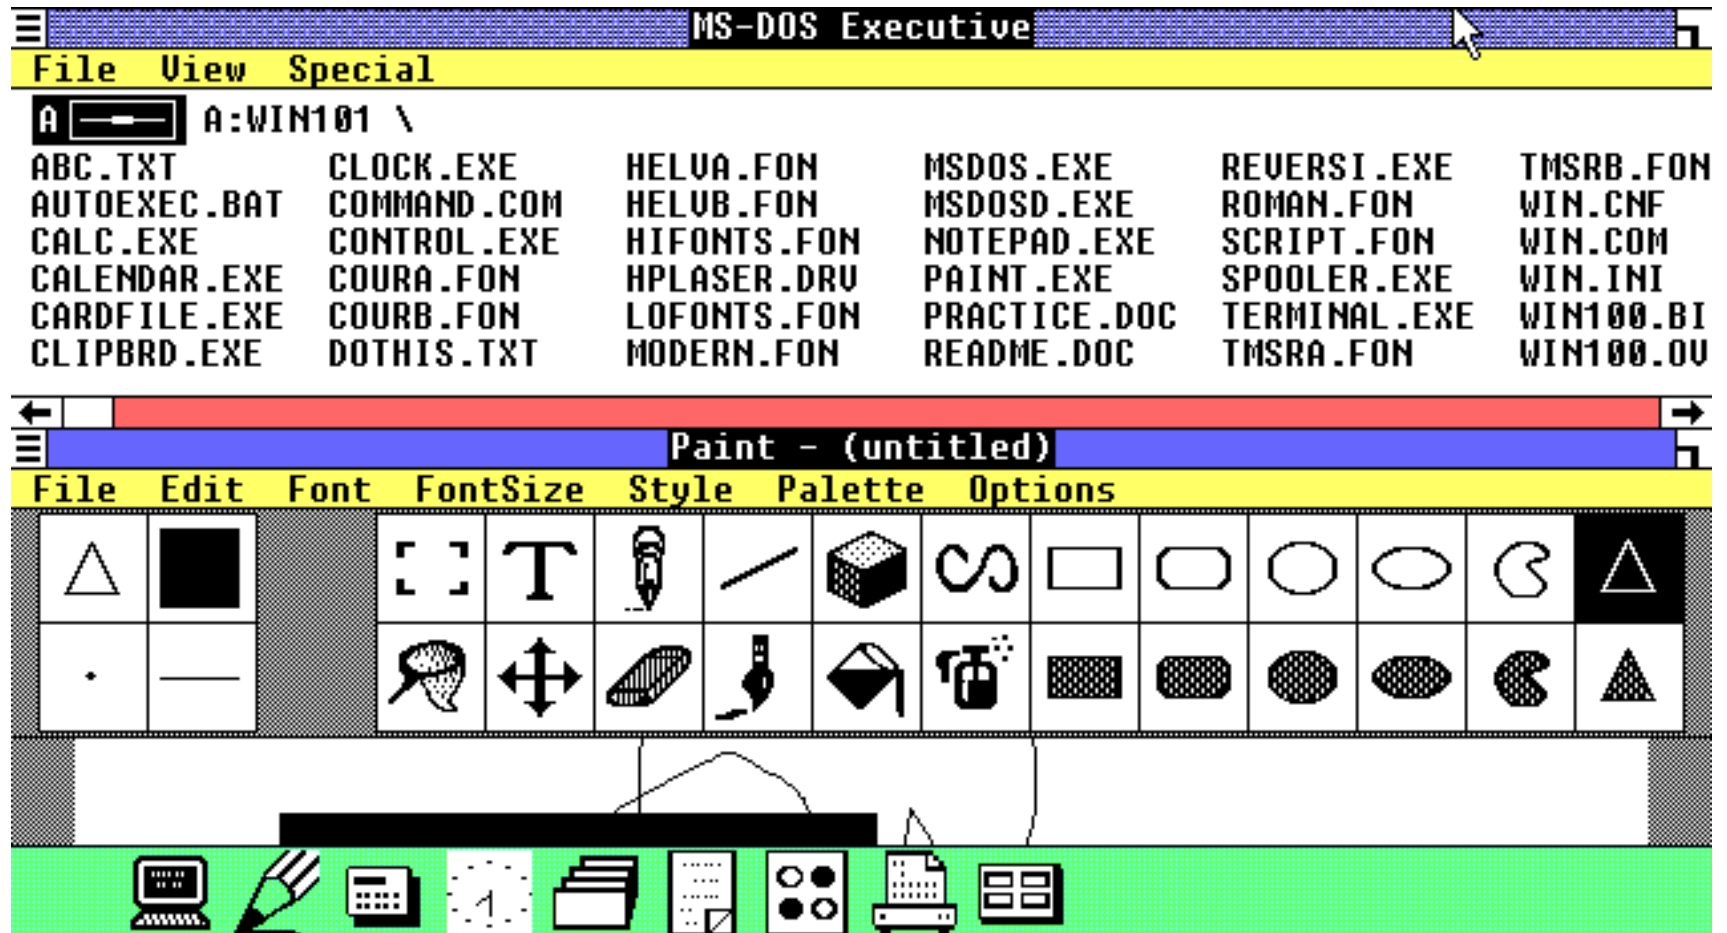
MS-DOS Executive

File View Special

A A:WIN101 \

ABC.TXT
AUTOEXEC.BAT
CALC.EXE
CALENDAR.EXE
CARDFILE.EXE
CLIPBRD.EXE

CLOCK.EXE
COMMAND.COM
CONTROL.EXE
COURA.FON
COURB.FON
DOTHIS.TXT

HELVA.FON
HELVB.FON
HIFONTS.FON
HPLASER.DRV
LOFONTS.FON
MODERN.FON

MSDOS.EXE
MSDOSD.EXE
NOTEPAD.EXE
PAINT.EXE
PRACTICE.DOC
README.DOC

REVERSI.EXE
ROMAN.FON
SCRIPT.FON
SPOOLER.EXE
TERMINAL.EXE
TMSRA.FON

TMSRB.FON
WIN.CNF
WIN.COM
WIN.INI
WIN100.BI
WIN100.OV

Paint - (untitled)

File Edit Font FontSize Style Palette Options